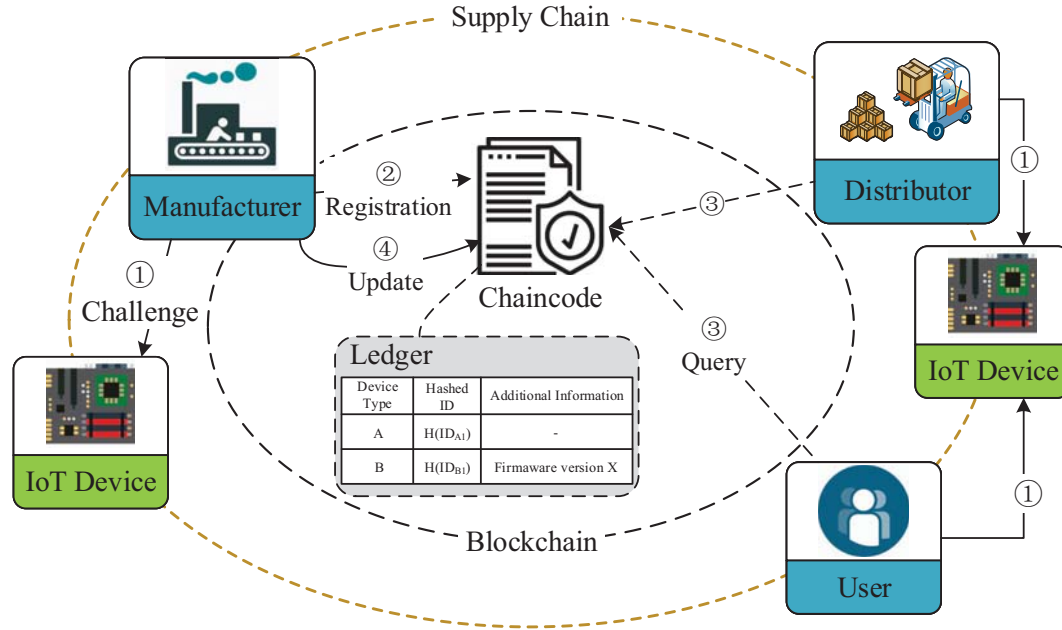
Supply Chain

Manufacturer

② Registration

④ Update

Chaincode

① Challenge

IoT Device

Distributor

③

①

IoT Device

③ Query

Ledger

| Device Type | Hashed ID | Additional Information |
|---|---|---|
| A | H($ID_{A1}$) | - |
| B | H($ID_{B1}$) | Firmware version X |

Blockchain

User

①